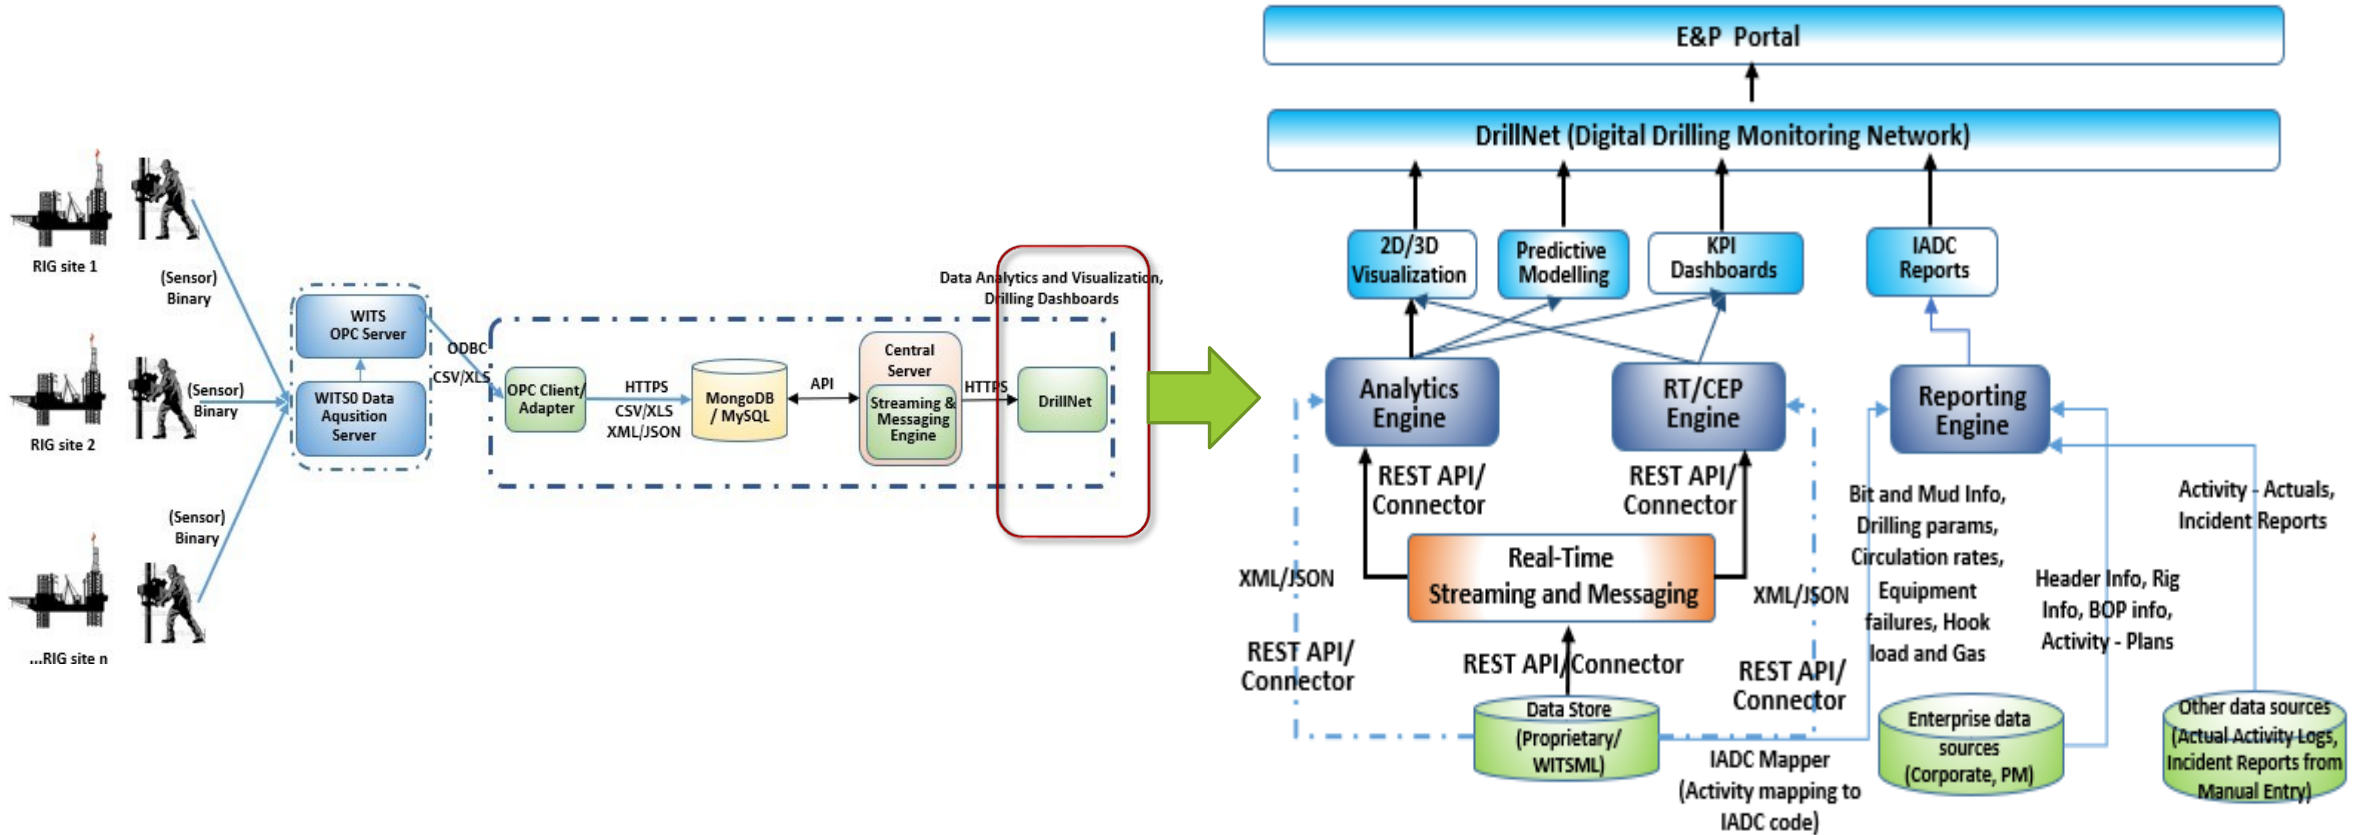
RIG site 1

(Sensor) Binary

RIG site 2

(Sensor) Binary

(Sensor) Binary

...RIG site n

WITS OPC Server

WITS0 Data Aqusition Server

ODBC

CSV/XLS

OPC Client/ Adapter

HTTPS CSV/XLS XML/JSON

MongoDB / MySQL

API

Central Server

Streaming & Messaging Engine

HTTPS

Data Analytics and Visualization, Drilling Dashboards

DrillNet

E&P Portal

DrillNet (Digital Drilling Monitoring Network)

2D/3D Visualization

Predictive Modelling

KPI Dashboards

IADC Reports

Analytics Engine

RT/CEP Engine

Reporting Engine

REST API/ Connector

REST API/ Connector

Real-Time Streaming and Messaging

XML/JSON

XML/JSON

REST API/ Connector

REST API/ Connector

REST API/ Connector

Bit and Mud Info, Drilling params, Circulation rates, Equipment failures, Hook load and Gas

Header Info, Rig Info, BOP info, Activity - Plans

Activity - Actuals, Incident Reports

Data Store (Proprietary/ WITSML)

IADC Mapper (Activity mapping to IADC code)

Enterprise data sources (Corporate, PM)

Other data sources (Actual Activity Logs, Incident Reports from Manual Entry)